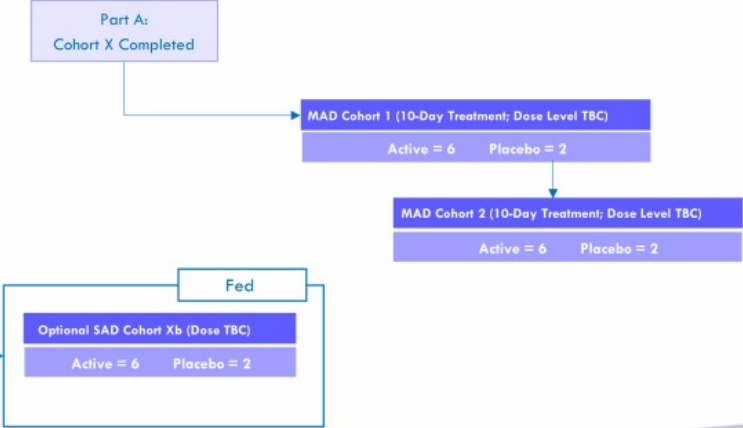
Part A:
Cohort X Completed

MAD Cohort 1 (10-Day Treatment; Dose Level TBC)

Active = 6 Placebo = 2

MAD Cohort 2 (10-Day Treatment; Dose Level TBC)

Active = 6 Placebo = 2

Fed

Optional SAD Cohort Xb (Dose TBC)

Active = 6 Placebo = 2